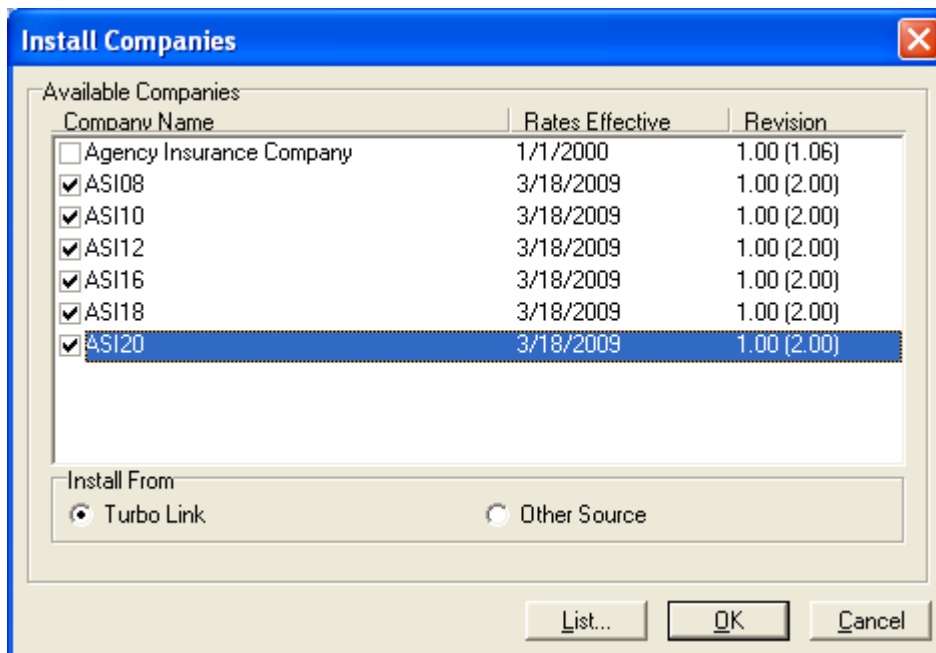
Install Companies

Available Companies

| Company Name | Rates Effective | Revision |
|---|---|---|
| Agency Insurance Company | 1/1/2000 | 1.00 (1.06) |
| ASI08 | 3/18/2009 | 1.00 (2.00) |
| ASI10 | 3/18/2009 | 1.00 (2.00) |
| ASI12 | 3/18/2009 | 1.00 (2.00) |
| ASI16 | 3/18/2009 | 1.00 (2.00) |
| ASI18 | 3/18/2009 | 1.00 (2.00) |
| ASI20 | 3/18/2009 | 1.00 (2.00) |

Install From

Turbo Link

Other Source

List...

OK

Cancel